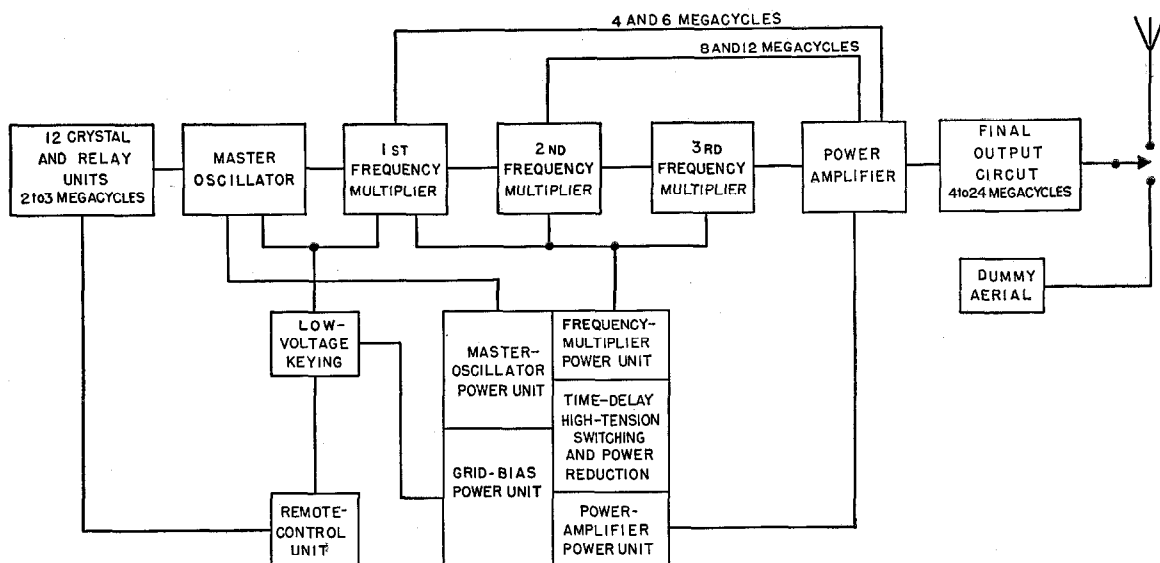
4 AND 6 MEGACYCLES

8 AND 12 MEGACYCLES

12 CRYSTAL AND RELAY UNITS 2 to 3 MEGACYCLES

MASTER OSCILLATOR

1 ST FREQUENCY MULTIPLIER

2 ND FREQUENCY MULTIPLIER

3 RD FREQUENCY MULTIPLIER

POWER AMPLIFIER

FINAL OUTPUT CIRCUIT 4 to 24 MEGACYCLES

DUMMY AERIAL

LOW-VOLTAGE KEYING

MASTER-OSCILLATOR POWER UNIT

FREQUENCY-MULTIPLIER POWER UNIT

TIME-DELAY HIGH-TENSION SWITCHING AND POWER REDUCTION

GRID-BIAS POWER UNIT

POWER-AMPLIFIER POWER UNIT

REMOTE-CONTROL UNIT